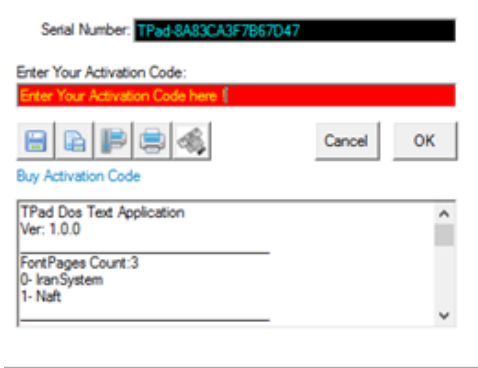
Serial Number: TPad-8A83CA3F7B67D47

Enter Your Activation Code:

Enter Your Activation Code here !!

Cancel

OK

Buy Activation Code

TPad Dos Text Application
Ver: 1.0.0

FontPages Count:3
0- IranSystem
1- Naft